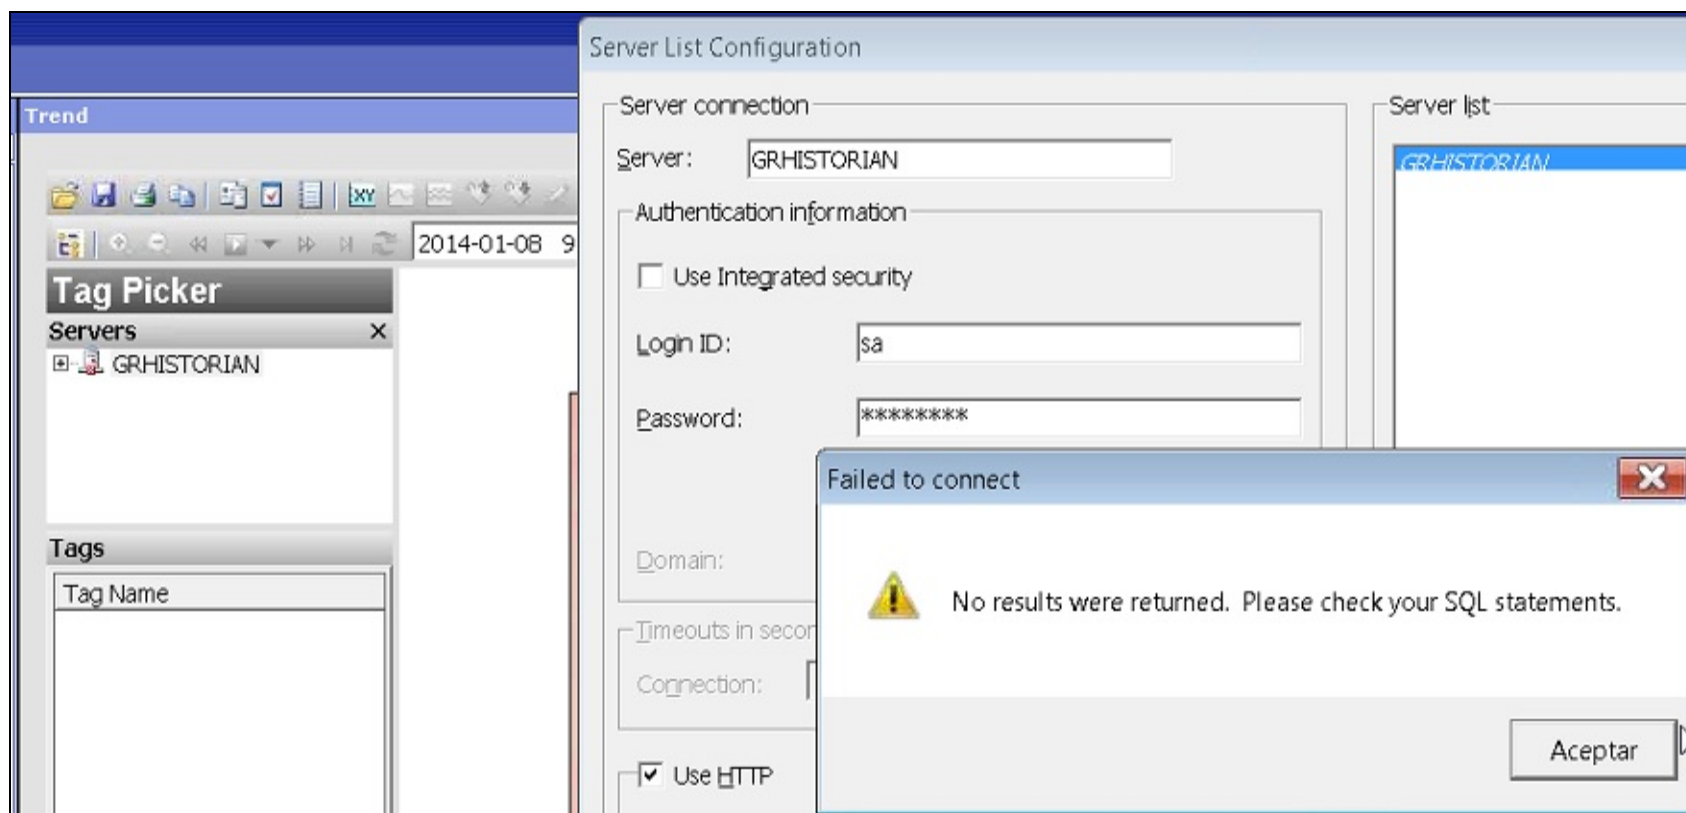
Trend

XY

2014-01-08 9

Tag Picker

Servers ×

GRHISTORIAN

Tags

Tag Name

Server List Configuration

Server connection

Server: GRHISTORIAN

Authentication information

Use Integrated security

Login ID: sa

Password: ********

Domain:

Timeouts in secon

Connection:

Use HTTP

Server list

GRHISTORIAN

Failed to connect

No results were returned. Please check your SQL statements.

Aceptar